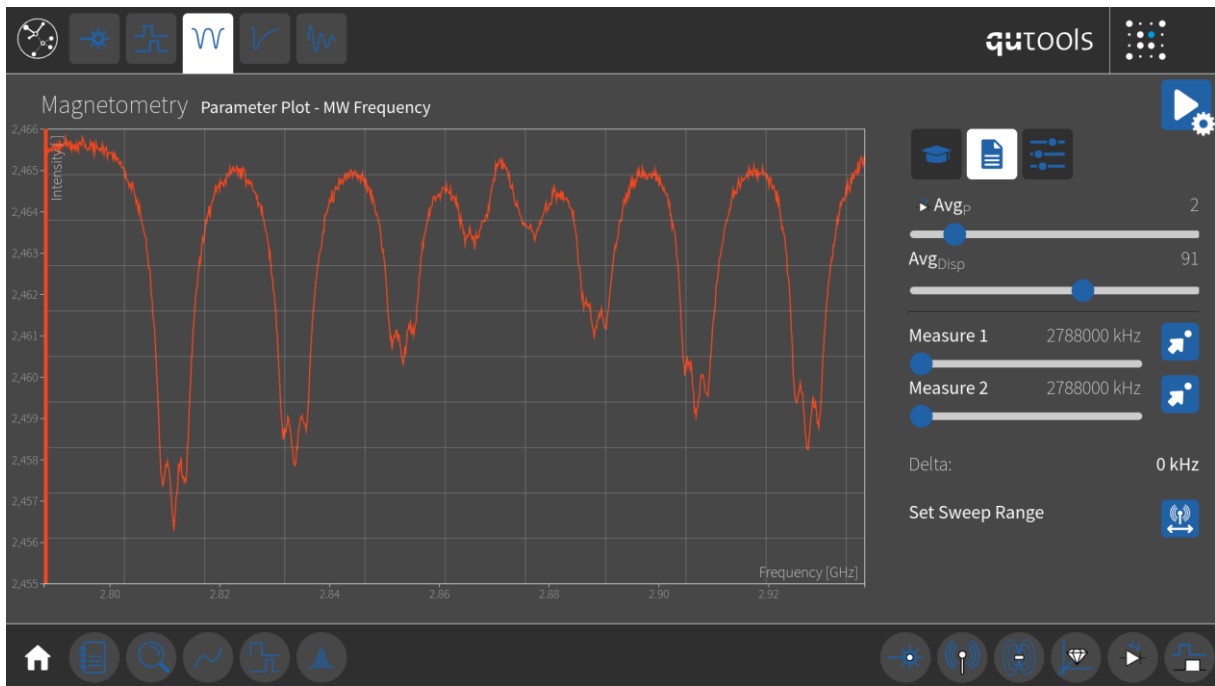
qutools

Magnetometry Parameter Plot - MW Frequency

2,466
2,465
2,464
2,463
2,462
2,461
2,460
2,459
2,458
2,457
2,456
2,455

Intensity [...]

2.80 2.82 2.84 2.86 2.88 2.90 2.92

Frequency [GHz]

▸ Avg$_P$ 2

Avg$_{Disp}$ 91

Measure 1 2788000 kHz

Measure 2 2788000 kHz

Delta: 0 kHz

Set Sweep Range